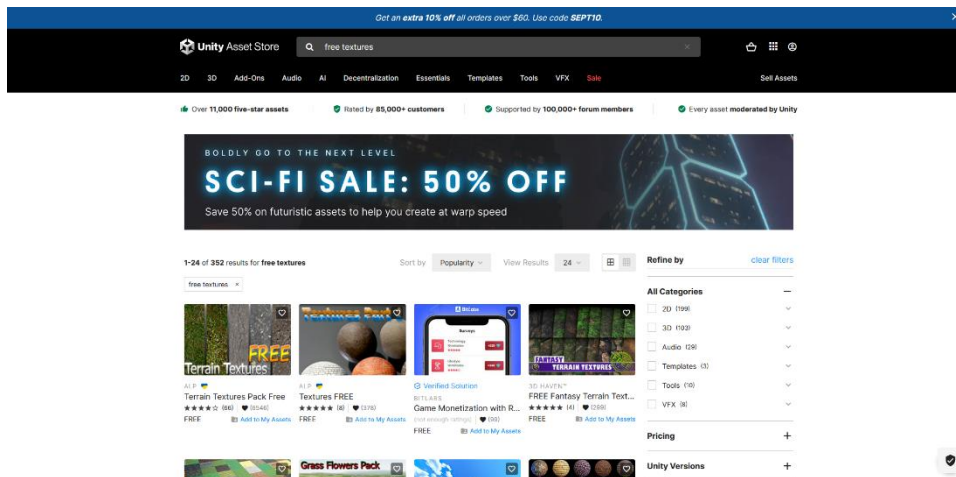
Get an extra 10% off all orders over $60. Use code SEPT10.

Unity Asset Store

free textures

2D 3D Add-Ons Audio AI Decentralization Essentials Templates Tools VFX Sale

Sell Assets

Over 11,000 five-star assets

Rated by 85,000+ customers

Supported by 100,000+ forum members

Every asset moderated by Unity

BOLDLY GO TO THE NEXT LEVEL

SCI-FI SALE: 50% OFF

Save 50% on futuristic assets to help you create at warp speed

1-24 of 352 results for free textures

Sort by Popularity

View Results 24

free textures ×

Refine by

clear filters

All Categories

2D (199)

3D (102)

Audio (29)

Templates (3)

Tools (10)

VFX (8)

Pricing

Unity Versions

Terrain Textures FREE

ALP

Terrain Textures Pack Free

(86) (8546)

FREE

Add to My Assets

ALP

Textures FREE

(8) (1378)

FREE

Add to My Assets

Verified Solution

BITLABS

Game Monetization with R...

(not enough ratings) (90)

FREE

Add to My Assets

FANTASY TERRAIN TEXTURES

3D HAVEN™

FREE Fantasy Terrain Text...

(4) (2891)

FREE

Add to My Assets

Grass Flowers Pack